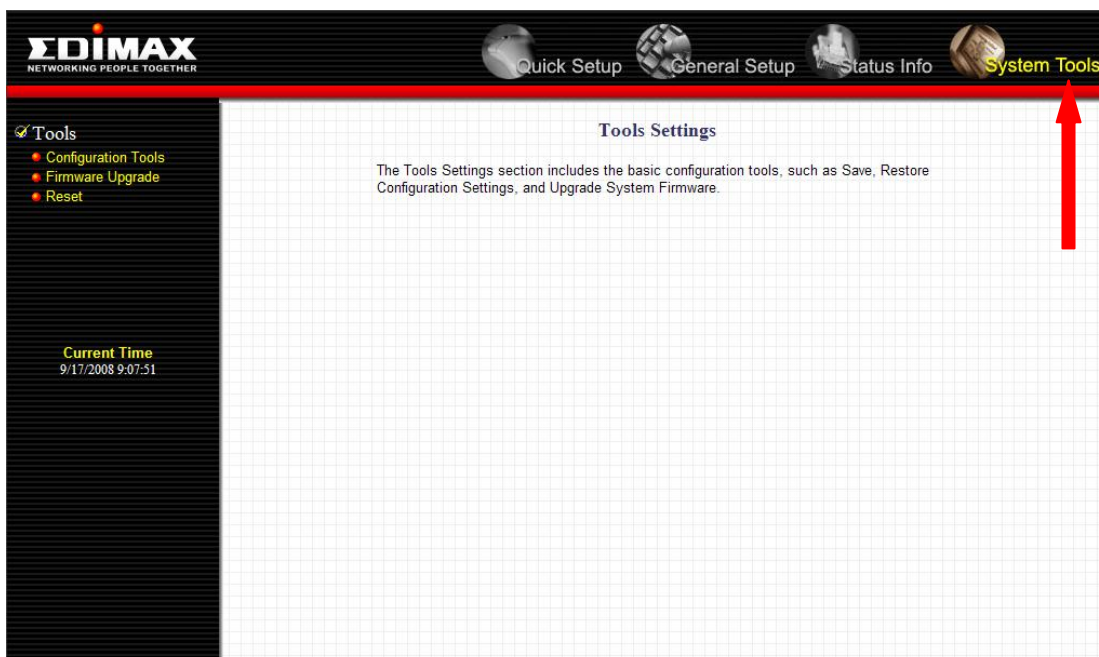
EDIMAX
NETWORKING PEOPLE TOGETHER

Quick Setup General Setup Status Info System Tools

Tools
Configuration Tools
Firmware Upgrade
Reset

Current Time
9/17/2008 9:07:51

Tools Settings

The Tools Settings section includes the basic configuration tools, such as Save, Restore Configuration Settings, and Upgrade System Firmware.